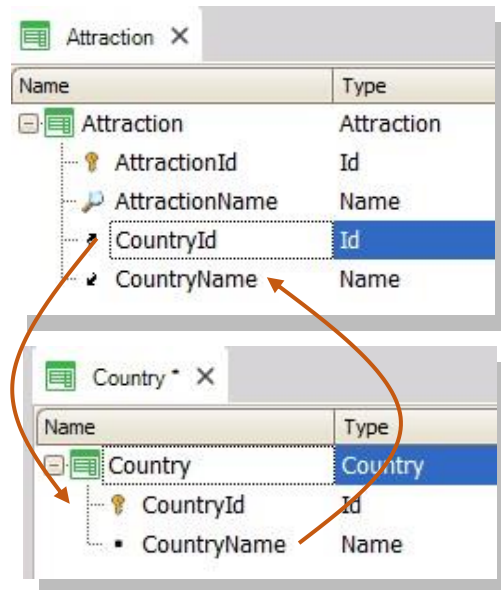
Attraction ×

| Name | Type |
|---|---|
| Attraction | Attraction |
| AttractionId | Id |
| AttractionName | Name |
| CountryId | Id |
| CountryName | Name |

Country * ×

| Name | Type |
|---|---|
| Country | Country |
| CountryId | Id |
| CountryName | Name |